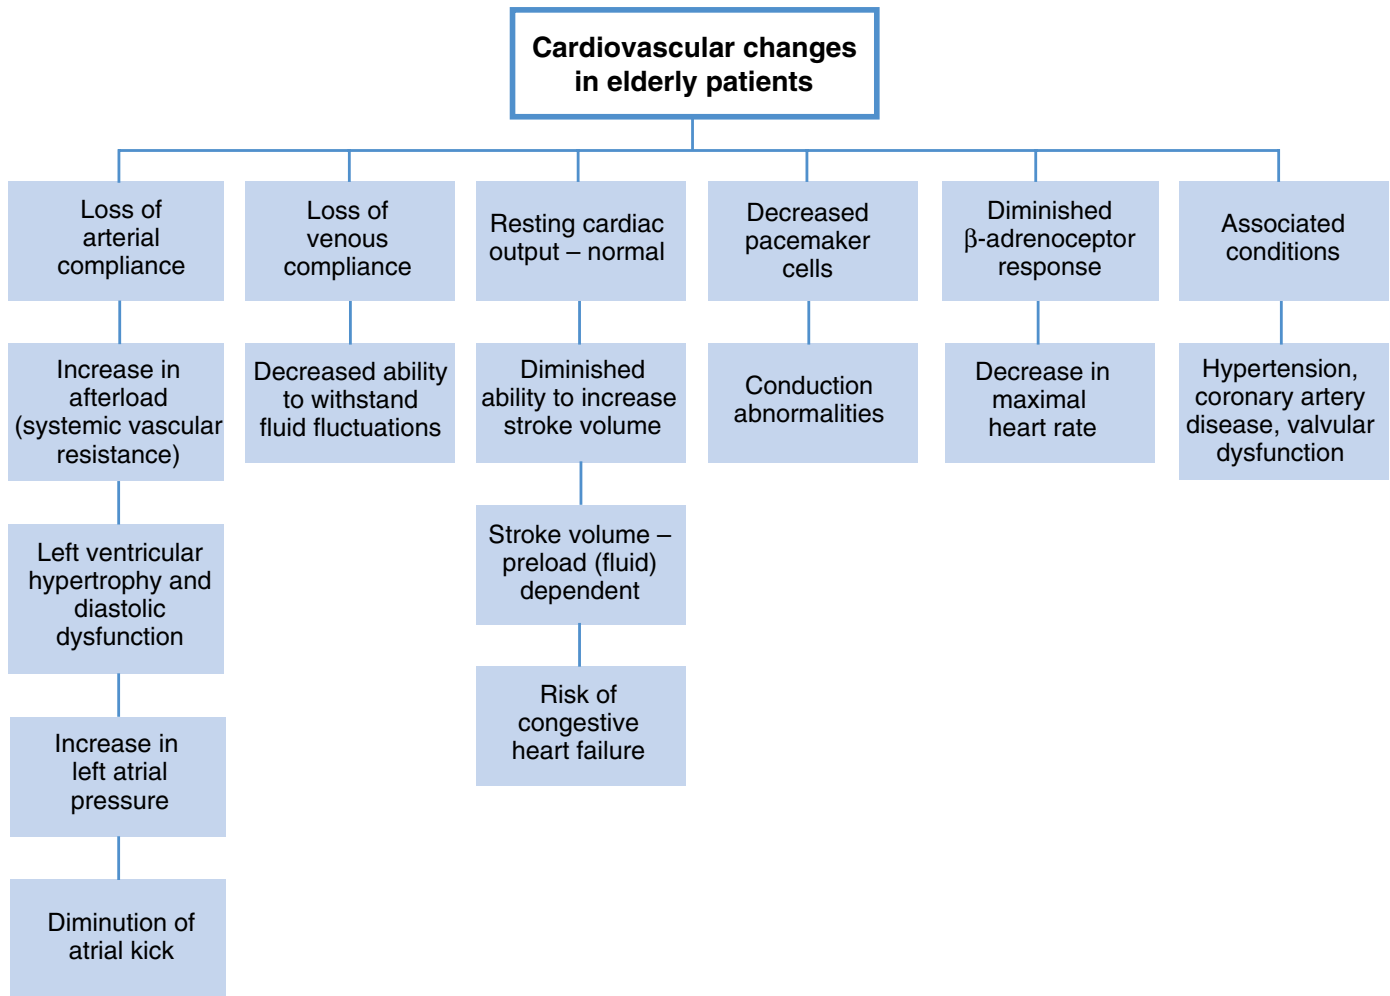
Cardiovascular changes in elderly patients

Loss of arterial compliance

Increase in afterload (systemic vascular resistance)

Left ventricular hypertrophy and diastolic dysfunction

Increase in left atrial pressure

Diminution of atrial kick

Loss of venous compliance

Decreased ability to withstand fluid fluctuations

Resting cardiac output – normal

Diminished ability to increase stroke volume

Stroke volume – preload (fluid) dependent

Risk of congestive heart failure

Decreased pacemaker cells

Conduction abnormalities

Diminished $\beta$-adrenoceptor response

Decrease in maximal heart rate

Associated conditions

Hypertension, coronary artery disease, valvular dysfunction